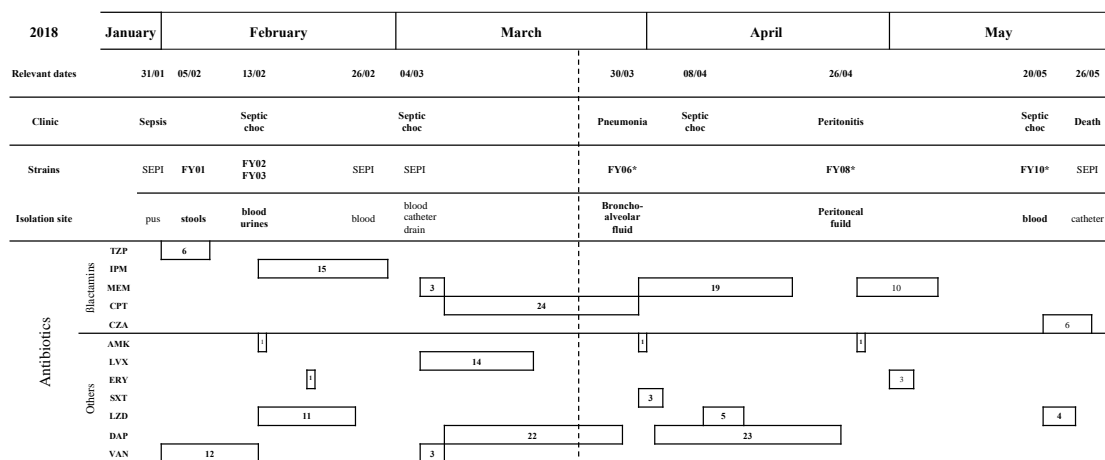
| 2018 | January | February | | | March | | April | | May | |
|---|---|---|---|---|---|---|---|---|---|---|
| Relevant dates | 31/01 | 05/02 | 13/02 | 26/02 | 04/03 | 30/03 | 08/04 | 26/04 | 20/05 | 26/05 |
| Clinic | Sepsis | | Septic choc | | Septic choc | Pneumonia | Septic choc | Peritonitis | Septic choc | Death |
| Strains | SEPI | FY01 | FY02 FY03 | SEPI | SEPI | FY06* | | FY08* | FY10* | SEPI |
| Isolation site | pus | stools | blood urines | blood | blood catheter drain | Broncho-alveolar fluid | | Peritoneal fuild | blood | catheter |

Antibiotics

Blactamins
TZP 6
IPM 15
MEM 3 19 10
CPT 24
CZA 6

Others
AMK 1 1 1
LVX 14
ERY 1 3
SXT 3
LZD 11 5 4
DAP 22 23
VAN 12 3